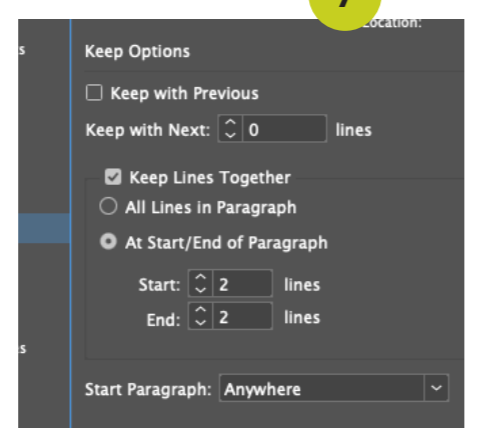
7
Location:

s

Keep Options

Keep with Previous

Keep with Next: 0 lines

Keep Lines Together

All Lines in Paragraph

At Start/End of Paragraph

Start: 2 lines

End: 2 lines

s

Start Paragraph: Anywhere